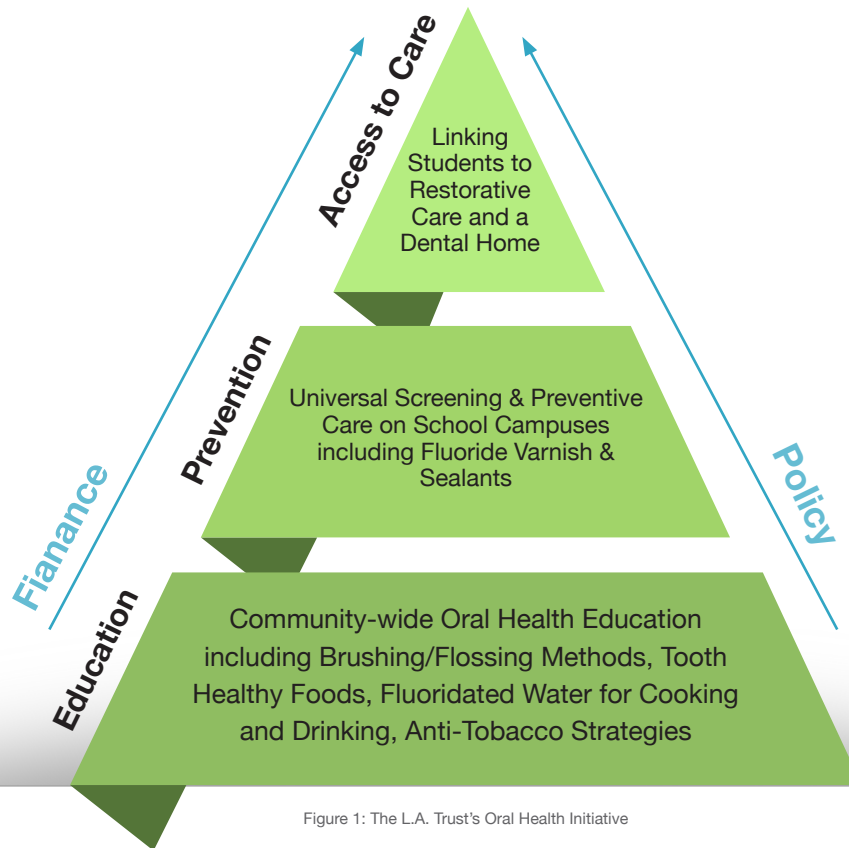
Access to Care

Linking Students to Restorative Care and a Dental Home

Prevention

Universal Screening & Preventive Care on School Campuses including Fluoride Varnish & Sealants

Education

Community-wide Oral Health Education including Brushing/Flossing Methods, Tooth Healthy Foods, Fluoridated Water for Cooking and Drinking, Anti-Tobacco Strategies

Fianance

Policy

Figure 1: The L.A. Trust's Oral Health Initiative